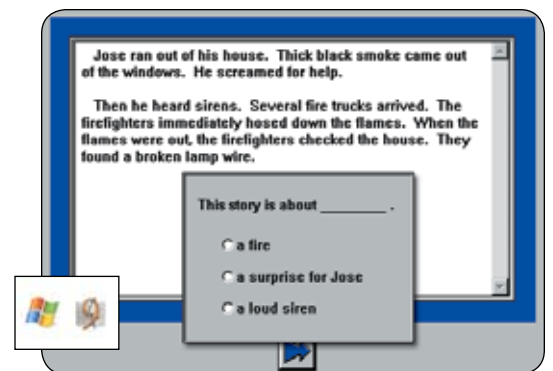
Jose ran out of his house. Thick black smoke came out of the windows. He screamed for help.

Then he heard sirens. Several fire trucks arrived. The firefighters immediately hosed down the flames. When the flames were out, the firefighters checked the house. They found a broken lamp wire.

This story is about _________ .

a fire

a surprise for Jose

a loud siren